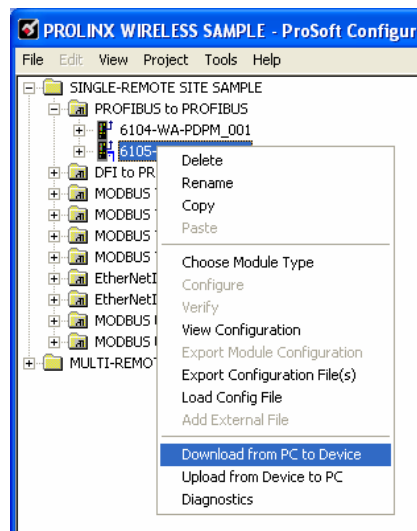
PROLINX WIRELESS SAMPLE - ProSoft Configur

File Edit View Project Tools Help

SINGLE-REMOTE SITE SAMPLE
PROFIBUS to PROFIBUS
6104-WA-PDPM_001
6105-
DFI to PR
MODBUS
MODBUS
MODBUS
MODBUS
EtherNetI
EtherNetI
MODBUS
MODBUS
MULTI-REMOT

Delete
Rename
Copy
Paste
Choose Module Type
Configure
Verify
View Configuration
Export Module Configuration
Export Configuration File(s)
Load Config File
Add External File
Download from PC to Device
Upload from Device to PC
Diagnostics